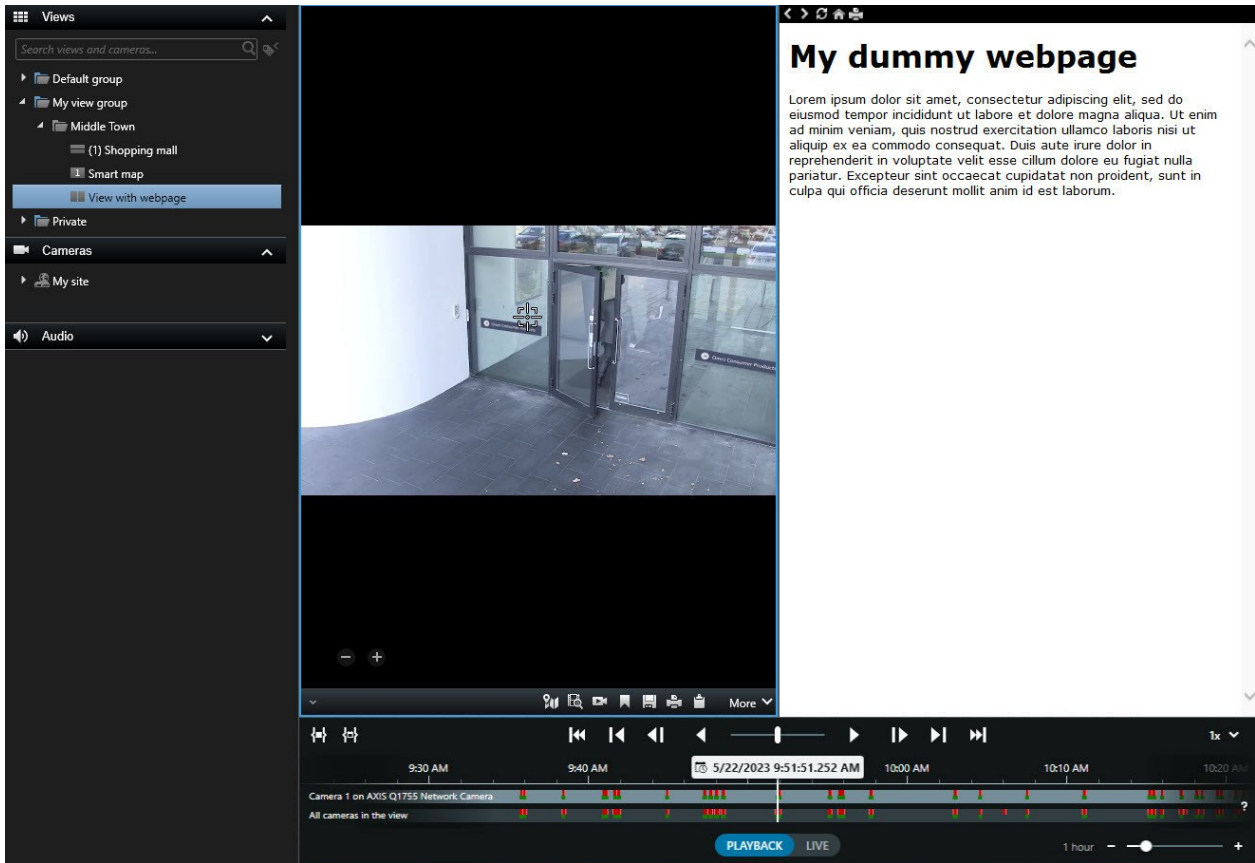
Views

Search views and cameras...

Default group

My view group

Middle Town

(1) Shopping mall

Smart map

View with webpage

Private

Cameras

My site

Audio

My dummy webpage

Lorem ipsum dolor sit amet, consectetur adipiscing elit, sed do eiusmod tempor incididunt ut labore et dolore magna aliqua. Ut enim ad minim veniam, quis nostrud exercitation ullamco laboris nisi ut aliquip ex ea commodo consequat. Duis aute irure dolor in reprehenderit in voluptate velit esse cillum dolore eu fugiat nulla pariatur. Excepteur sint occaecat cupidatat non proident, sunt in culpa qui officia deserunt mollit anim id est laborum.

More

1x

9:30 AM

9:40 AM

5/22/2023 9:51:51.252 AM

10:00 AM

10:10 AM

10:20 AM

Camera 1 on AXIS Q1755 Network Camera

All cameras in the view

?

PLAYBACK

LIVE

1 hour